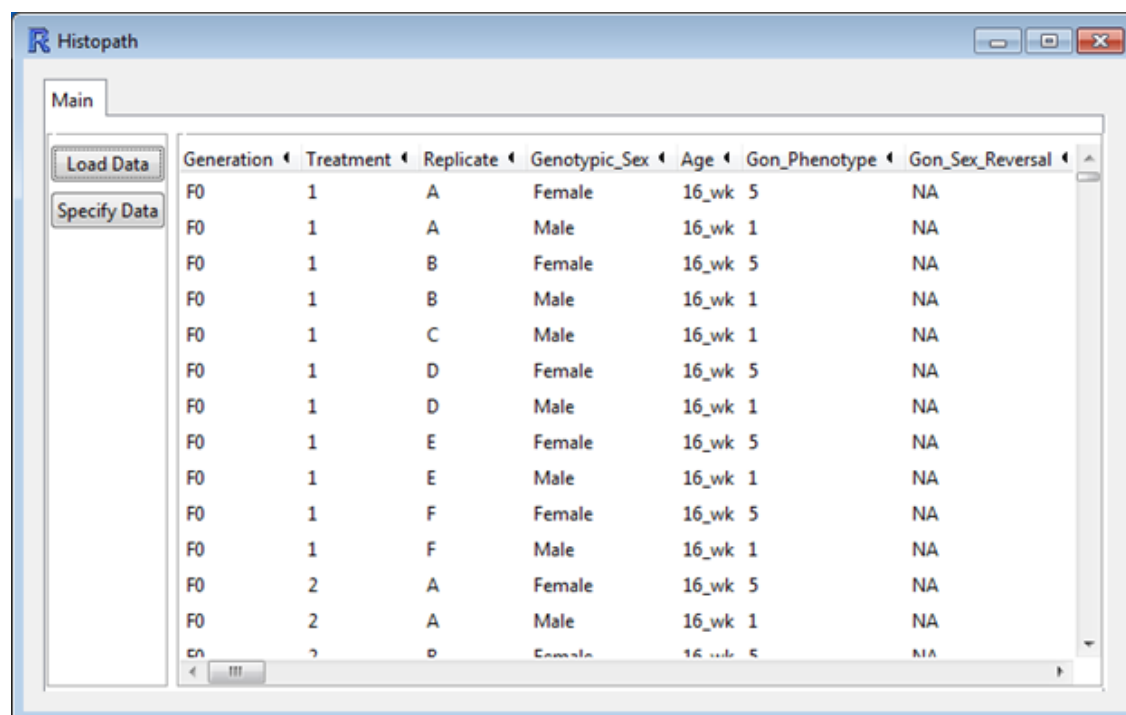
Histopath

Main

Load Data

Specify Data

| Generation | Treatment | Replicate | Genotypic_Sex | Age | Gon_Phenotype | Gon_Sex_Reversal |
|---|---|---|---|---|---|---|
| F0 | 1 | A | Female | 16_wk | 5 | NA |
| F0 | 1 | A | Male | 16_wk | 1 | NA |
| F0 | 1 | B | Female | 16_wk | 5 | NA |
| F0 | 1 | B | Male | 16_wk | 1 | NA |
| F0 | 1 | C | Male | 16_wk | 1 | NA |
| F0 | 1 | D | Female | 16_wk | 5 | NA |
| F0 | 1 | D | Male | 16_wk | 1 | NA |
| F0 | 1 | E | Female | 16_wk | 5 | NA |
| F0 | 1 | E | Male | 16_wk | 1 | NA |
| F0 | 1 | F | Female | 16_wk | 5 | NA |
| F0 | 1 | F | Male | 16_wk | 1 | NA |
| F0 | 2 | A | Female | 16_wk | 5 | NA |
| F0 | 2 | A | Male | 16_wk | 1 | NA |
| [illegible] | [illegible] | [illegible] | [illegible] | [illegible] | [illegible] | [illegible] |